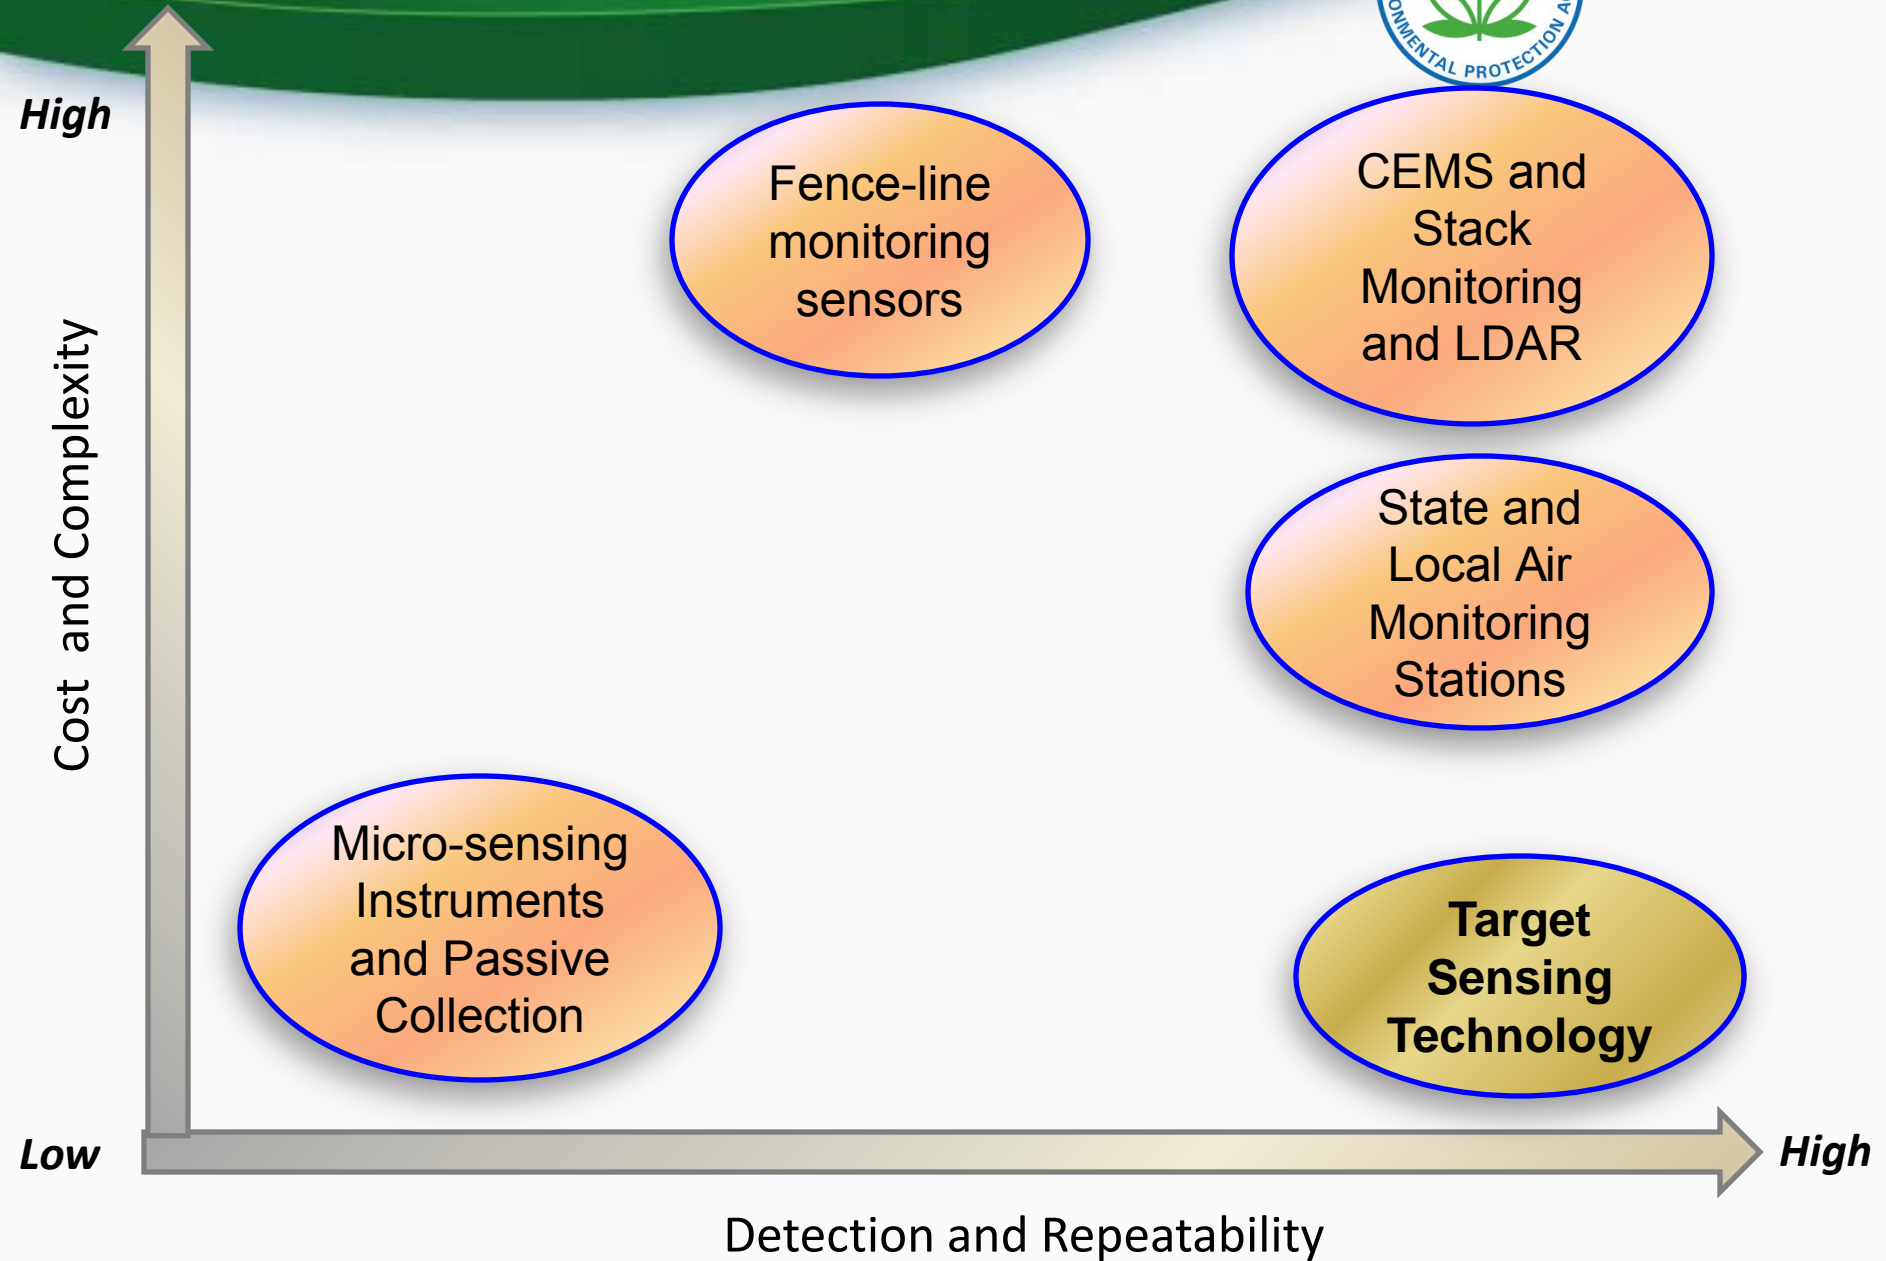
ONMENTAL PROTECTION A

High

Cost and Complexity

Fence-line monitoring sensors

CEMS and Stack Monitoring and LDAR

State and Local Air Monitoring Stations

Micro-sensing Instruments and Passive Collection

Target Sensing Technology

Low

High

Detection and Repeatability